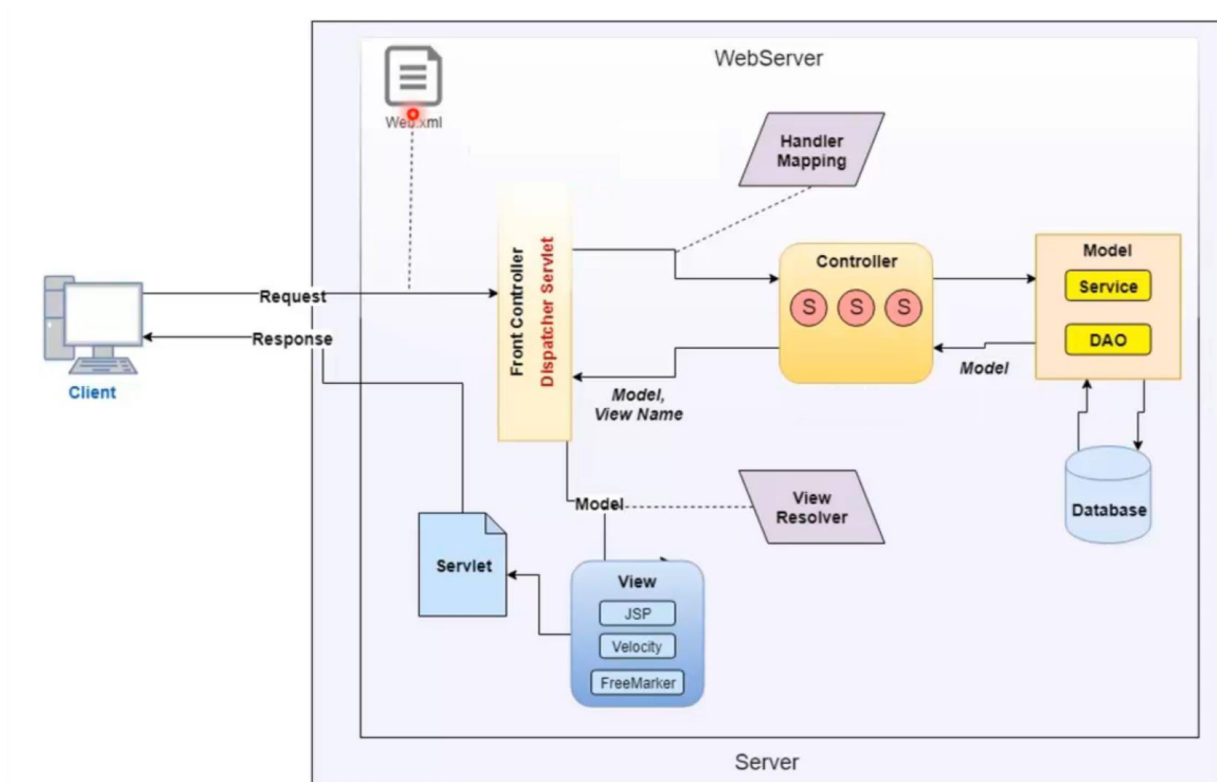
WebServer

Web.xml

Handler Mapping

Client

Request

Response

Front Controller

Dispatcher Servlet

Controller

S S S

Model

Service

DAO

Model

Model, View Name

Database

Model

View Resolver

Servlet

View

JSP

Velocity

FreeMarker

Server